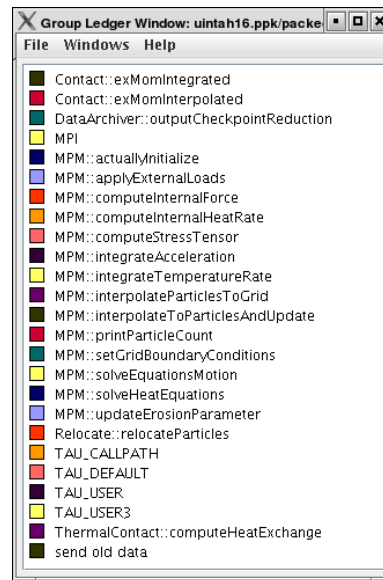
Group Ledger Window: uintah16.ppk/packe

File Windows Help

Contact::exMomIntegrated
Contact::exMomInterpolated
DataArchiver::outputCheckpointReduction
MPI
MPM::actuallyInitialize
MPM::applyExternalLoads
MPM::computeInternalForce
MPM::computeInternalHeatRate
MPM::computeStressTensor
MPM::integrateAcceleration
MPM::integrateTemperatureRate
MPM::interpolateParticlesToGrid
MPM::interpolateToParticlesAndUpdate
MPM::printParticleCount
MPM::setGridBoundaryConditions
MPM::solveEquationsMotion
MPM::solveHeatEquations
MPM::updateErosionParameter
Relocate::relocateParticles
TAU_CALLPATH
TAU_DEFAULT
TAU_USER
TAU_USER3
ThermalContact::computeHeatExchange
send old data